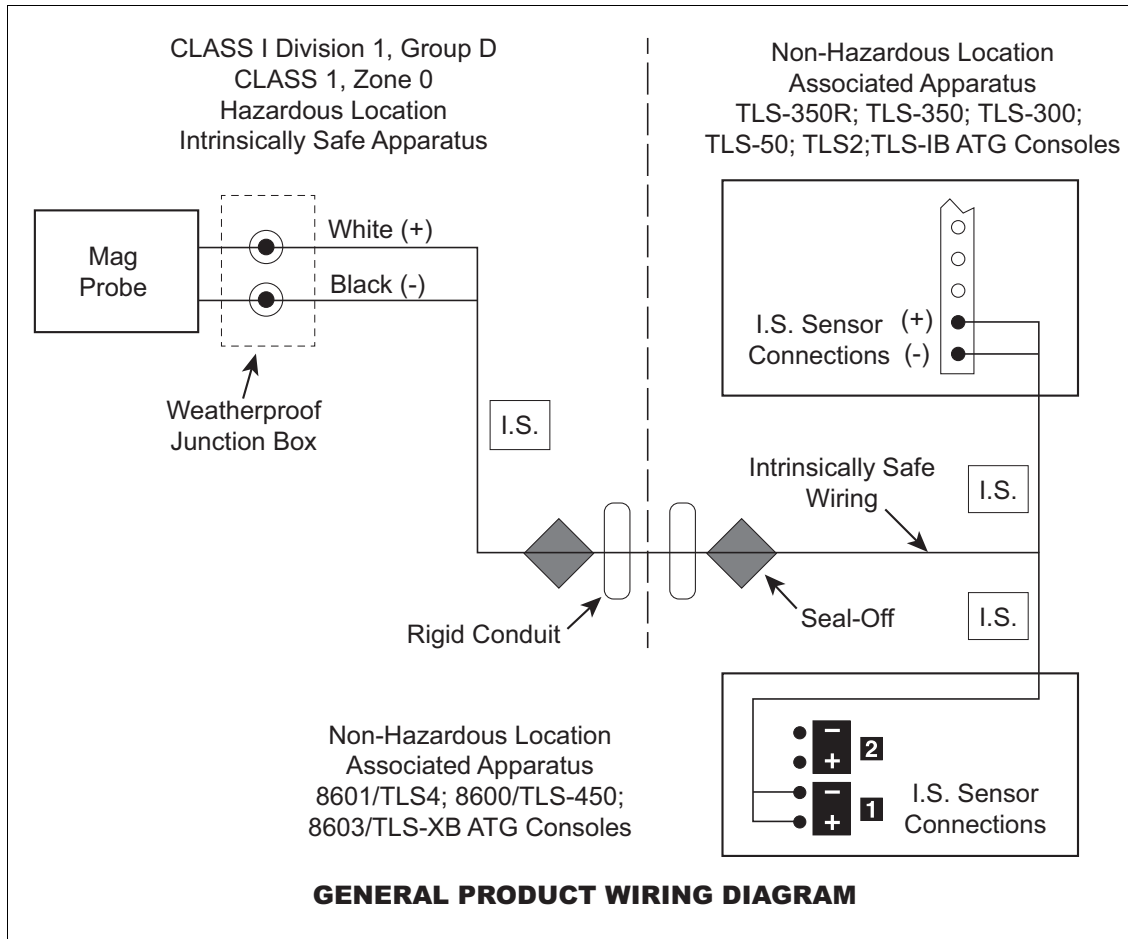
CLASS I Division 1, Group D
CLASS 1, Zone 0
Hazardous Location
Intrinsically Safe Apparatus

Non-Hazardous Location
Associated Apparatus
TLS-350R; TLS-350; TLS-300;
TLS-50; TLS2;TLS-IB ATG Consoles

Mag Probe

White (+)

Black (-)

Weatherproof Junction Box

I.S. Sensor Connections

(+)

(-)

I.S.

Intrinsically Safe Wiring

I.S.

Rigid Conduit

Seal-Off

I.S.

Non-Hazardous Location
Associated Apparatus
8601/TLS4; 8600/TLS-450;
8603/TLS-XB ATG Consoles

−
+
2
−
+
1

I.S. Sensor Connections

GENERAL PRODUCT WIRING DIAGRAM